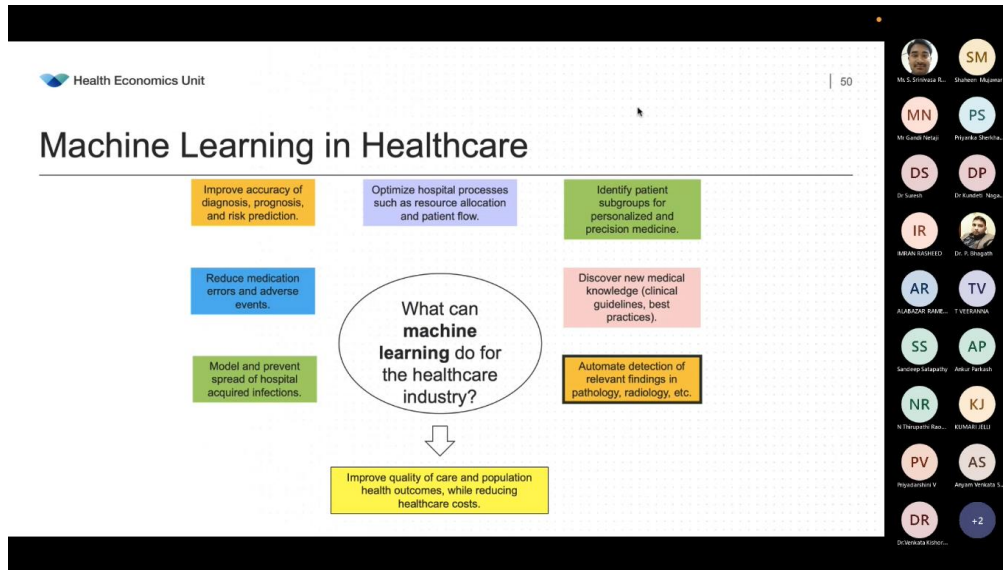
Health Economics Unit

50

Machine Learning in Healthcare

Improve accuracy of diagnosis, prognosis, and risk prediction.

Optimize hospital processes such as resource allocation and patient flow.

Identify patient subgroups for personalized and precision medicine.

Reduce medication errors and adverse events.

What can **machine learning** do for the healthcare industry?

Discover new medical knowledge (clinical guidelines, best practices).

Model and prevent spread of hospital acquired infections.

Automate detection of relevant findings in pathology, radiology, etc.

Improve quality of care and population health outcomes, while reducing healthcare costs.

Ms S. Srinivasa R...

SM
Shaheen Mujawar

MN
Mr Gandi Netaji

PS
Priyanka Shekha...

DS
Dr Suresh

DP
Dr Kundeti Naga...

IR
IMRAN RASHEED

Dr. P. Bhagath

AR
ALABAZAR RAME...

TV
T VEERANNA

SS
Sandeep Satapathy

AP
Ankur Parkash

NR
N Thirupathi Rao...

KJ
KUMARI JELLI

PV
Priyadarshini V

AS
Anyam Venkata S...

DR
Dr.Venkata Kishor...

+2